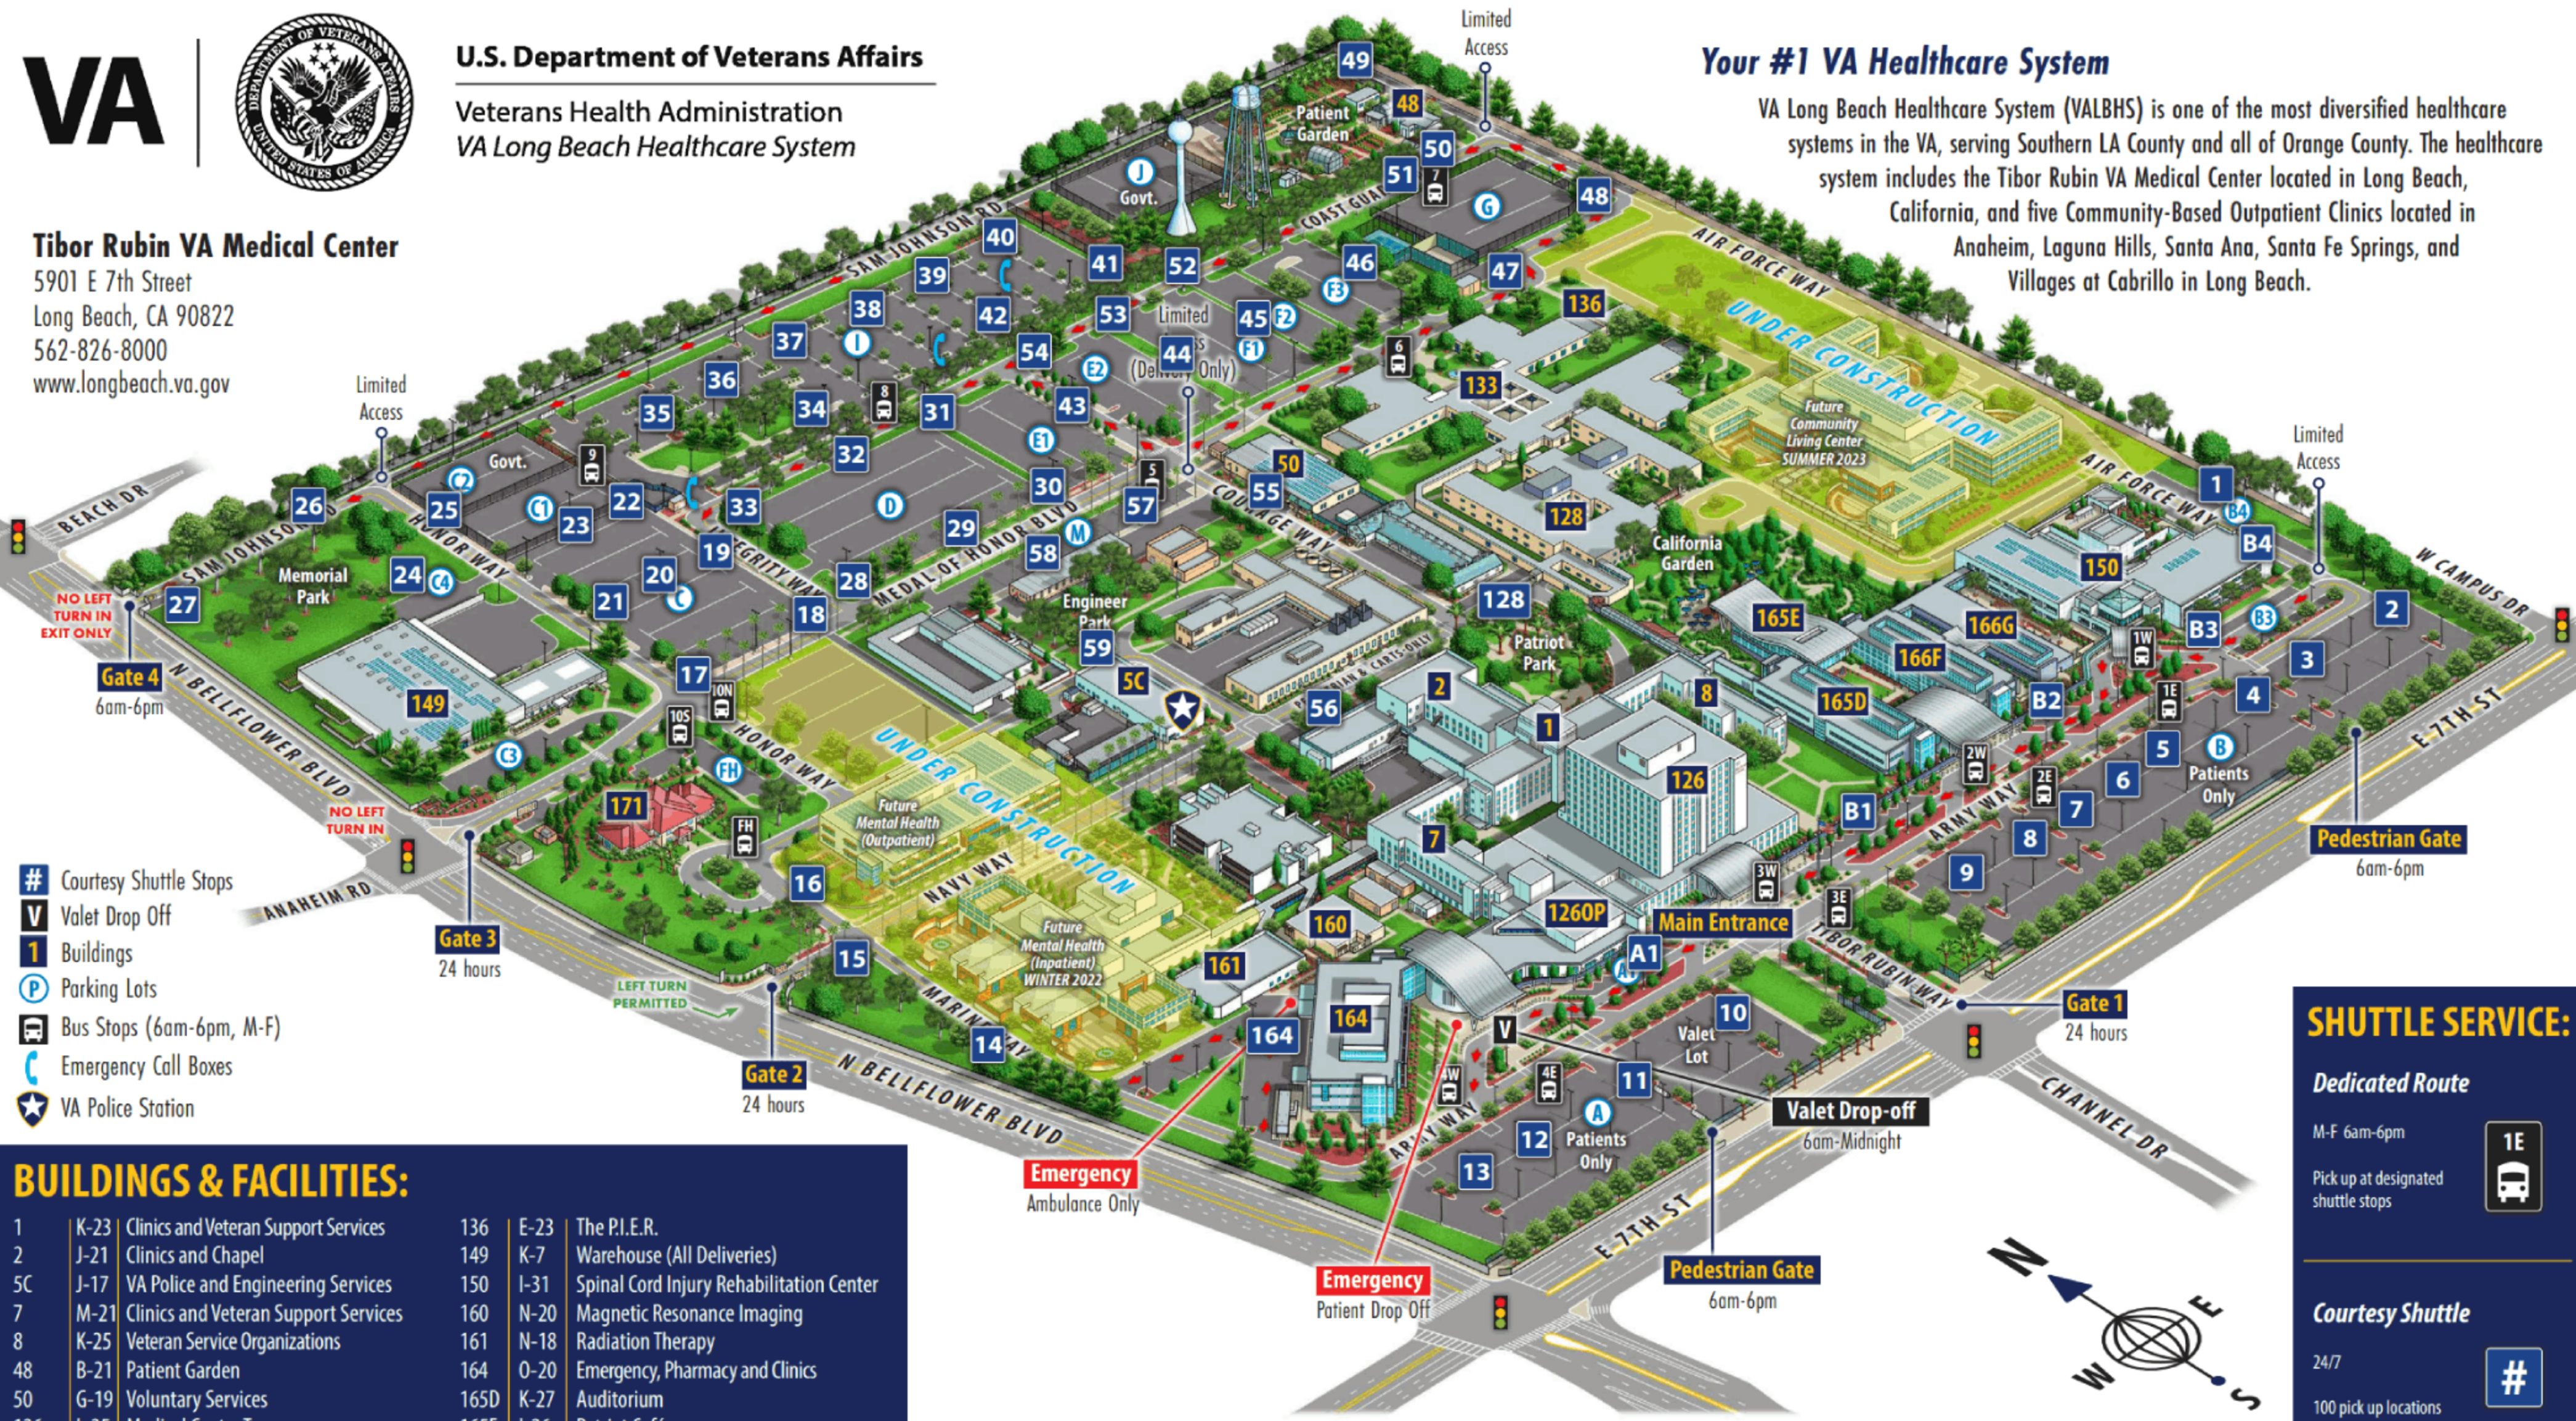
VA | DEPARTMENT OF VETERANS AFFAIRS · UNITED STATES OF AMERICA

U.S. Department of Veterans Affairs
Veterans Health Administration
VA Long Beach Healthcare System

Your #1 VA Healthcare System

VA Long Beach Healthcare System (VALBHS) is one of the most diversified healthcare systems in the VA, serving Southern LA County and all of Orange County. The healthcare system includes the Tibor Rubin VA Medical Center located in Long Beach, California, and five Community-Based Outpatient Clinics located in Anaheim, Laguna Hills, Santa Ana, Santa Fe Springs, and Villages at Cabrillo in Long Beach.

Tibor Rubin VA Medical Center
5901 E 7th Street
Long Beach, CA 90822
562-826-8000
www.longbeach.va.gov

Limited Access
Limited Access
Limited Access
Limited (Delivery Only)
Govt.
Govt.
Patient Garden
Memorial Park
Engineer Park
Patriot Park
California Garden
UNDER CONSTRUCTION
Future Community Living Center SUMMER 2023
UNDER CONSTRUCTION
Future Mental Health (Outpatient)
Future Mental Health (Inpatient) WINTER 2022
Patients Only
Patients Only
Valet Lot
Main Entrance
Valet Drop-off
6am-Midnight
Emergency
Ambulance Only
Emergency
Patient Drop Off
Pedestrian Gate
6am-6pm
Pedestrian Gate
6am-6pm
Gate 1
24 hours
Gate 2
24 hours
Gate 3
24 hours
Gate 4
6am-6pm
NO LEFT TURN IN EXIT ONLY
NO LEFT TURN IN
LEFT TURN PERMITTED

SAM JOHNSON RD
COAST GUARD
AIR FORCE WAY
AIR FORCE WAY
W CAMPUS DR
E 7TH ST
E 7TH ST
CHANNEL DR
TIBOR RUBIN WAY
ARMY WAY
ARMY WAY
COURAGE WAY
MEDAL OF HONOR BLVD
INTEGRITY WAY
HONOR WAY
HONOR WAY
NAVY WAY
MARINE WAY
N BELLFLOWER BLVD
N BELLFLOWER BLVD
ANAHEIM RD
BEACH DR
SAM JOHNSON
CARTS ONLY

1 2 3 4 5 6 7 8 9 10 11 12 13 14 15 16 17 18 19 20 21 22 23 24 25 26 27 28 29 30 31 32 33 34 35 36 37 38 39 40 41 42 43 44 45 46 47 48 48 49 50 50 51 52 53 54 55 56 57 58 59 5C 1 2 7 8 126 128 128 133 136 149 150 160 161 164 164 165D 165E 166F 166G 171 1260P A1 B1 B2 B3 B4
A B B3 B4 C C1 C2 C3 C4 D E1 E2 F1 F2 F3 FH G I J M
1E 1W 2E 2W 3E 3W 4E 4W 5 6 7 8 9 10N 10S FH V

# Courtesy Shuttle Stops
V Valet Drop Off
1 Buildings
P Parking Lots
Bus Stops (6am-6pm, M-F)
Emergency Call Boxes
VA Police Station

N E S W

SHUTTLE SERVICE:
Dedicated Route
M-F 6am-6pm
Pick up at designated shuttle stops
1E
Courtesy Shuttle
24/7
100 pick up locations
#

BUILDINGS & FACILITIES:
1 K-23 Clinics and Veteran Support Services
2 J-21 Clinics and Chapel
5C J-17 VA Police and Engineering Services
7 M-21 Clinics and Veteran Support Services
8 K-25 Veteran Service Organizations
48 B-21 Patient Garden
50 G-19 Voluntary Services
136 E-23 The P.I.E.R.
149 K-7 Warehouse (All Deliveries)
150 I-31 Spinal Cord Injury Rehabilitation Center
160 N-20 Magnetic Resonance Imaging
161 N-18 Radiation Therapy
164 O-20 Emergency, Pharmacy and Clinics
165D K-27 Auditorium